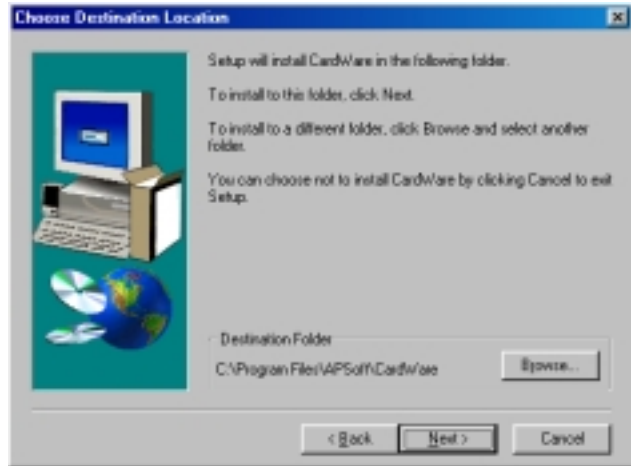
Choose Destination Location

Setup will install CardWare in the following folder.

To install to this folder, click Next.

To install to a different folder, click Browse and select another folder.

You can choose not to install CardWare by clicking Cancel to exit Setup.

Destination Folder

C:\Program Files\APSoft\CardWare

Browse...

< Back

Next >

Cancel